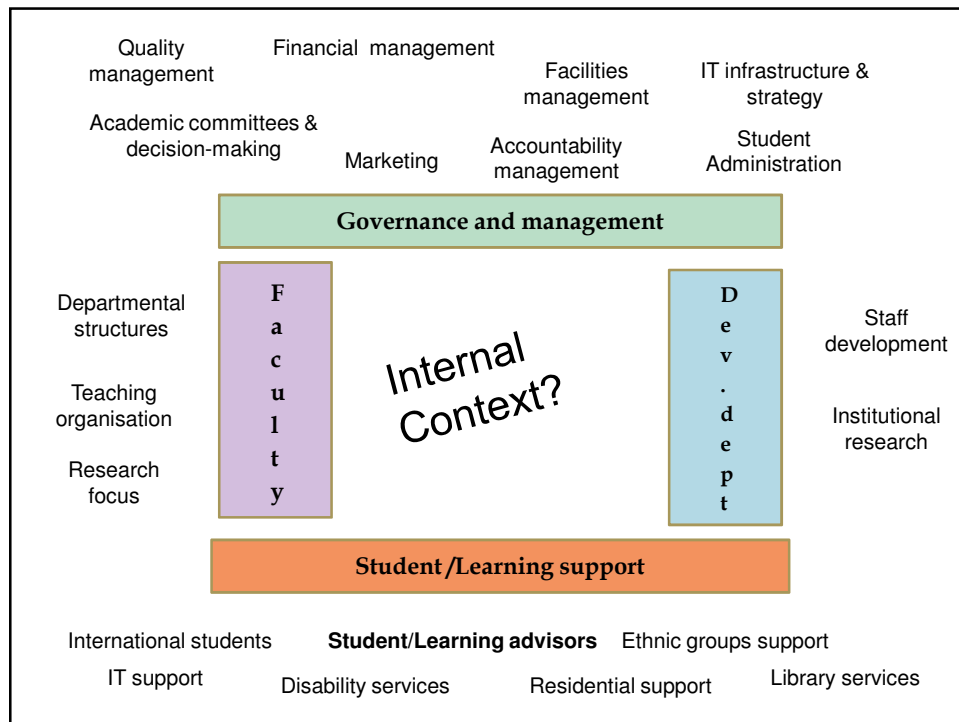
Quality management

Financial management

Facilities management

IT infrastructure & strategy

Academic committees & decision-making

Marketing

Accountability management

Student Administration

Governance and management

Departmental structures

Teaching organisation

Research focus

F
a
c
u
l
t
y

Internal Context?

D
e
v
.
d
e
p
t

Staff development

Institutional research

Student /Learning support

International students

Student/Learning advisors

Ethnic groups support

IT support

Disability services

Residential support

Library services